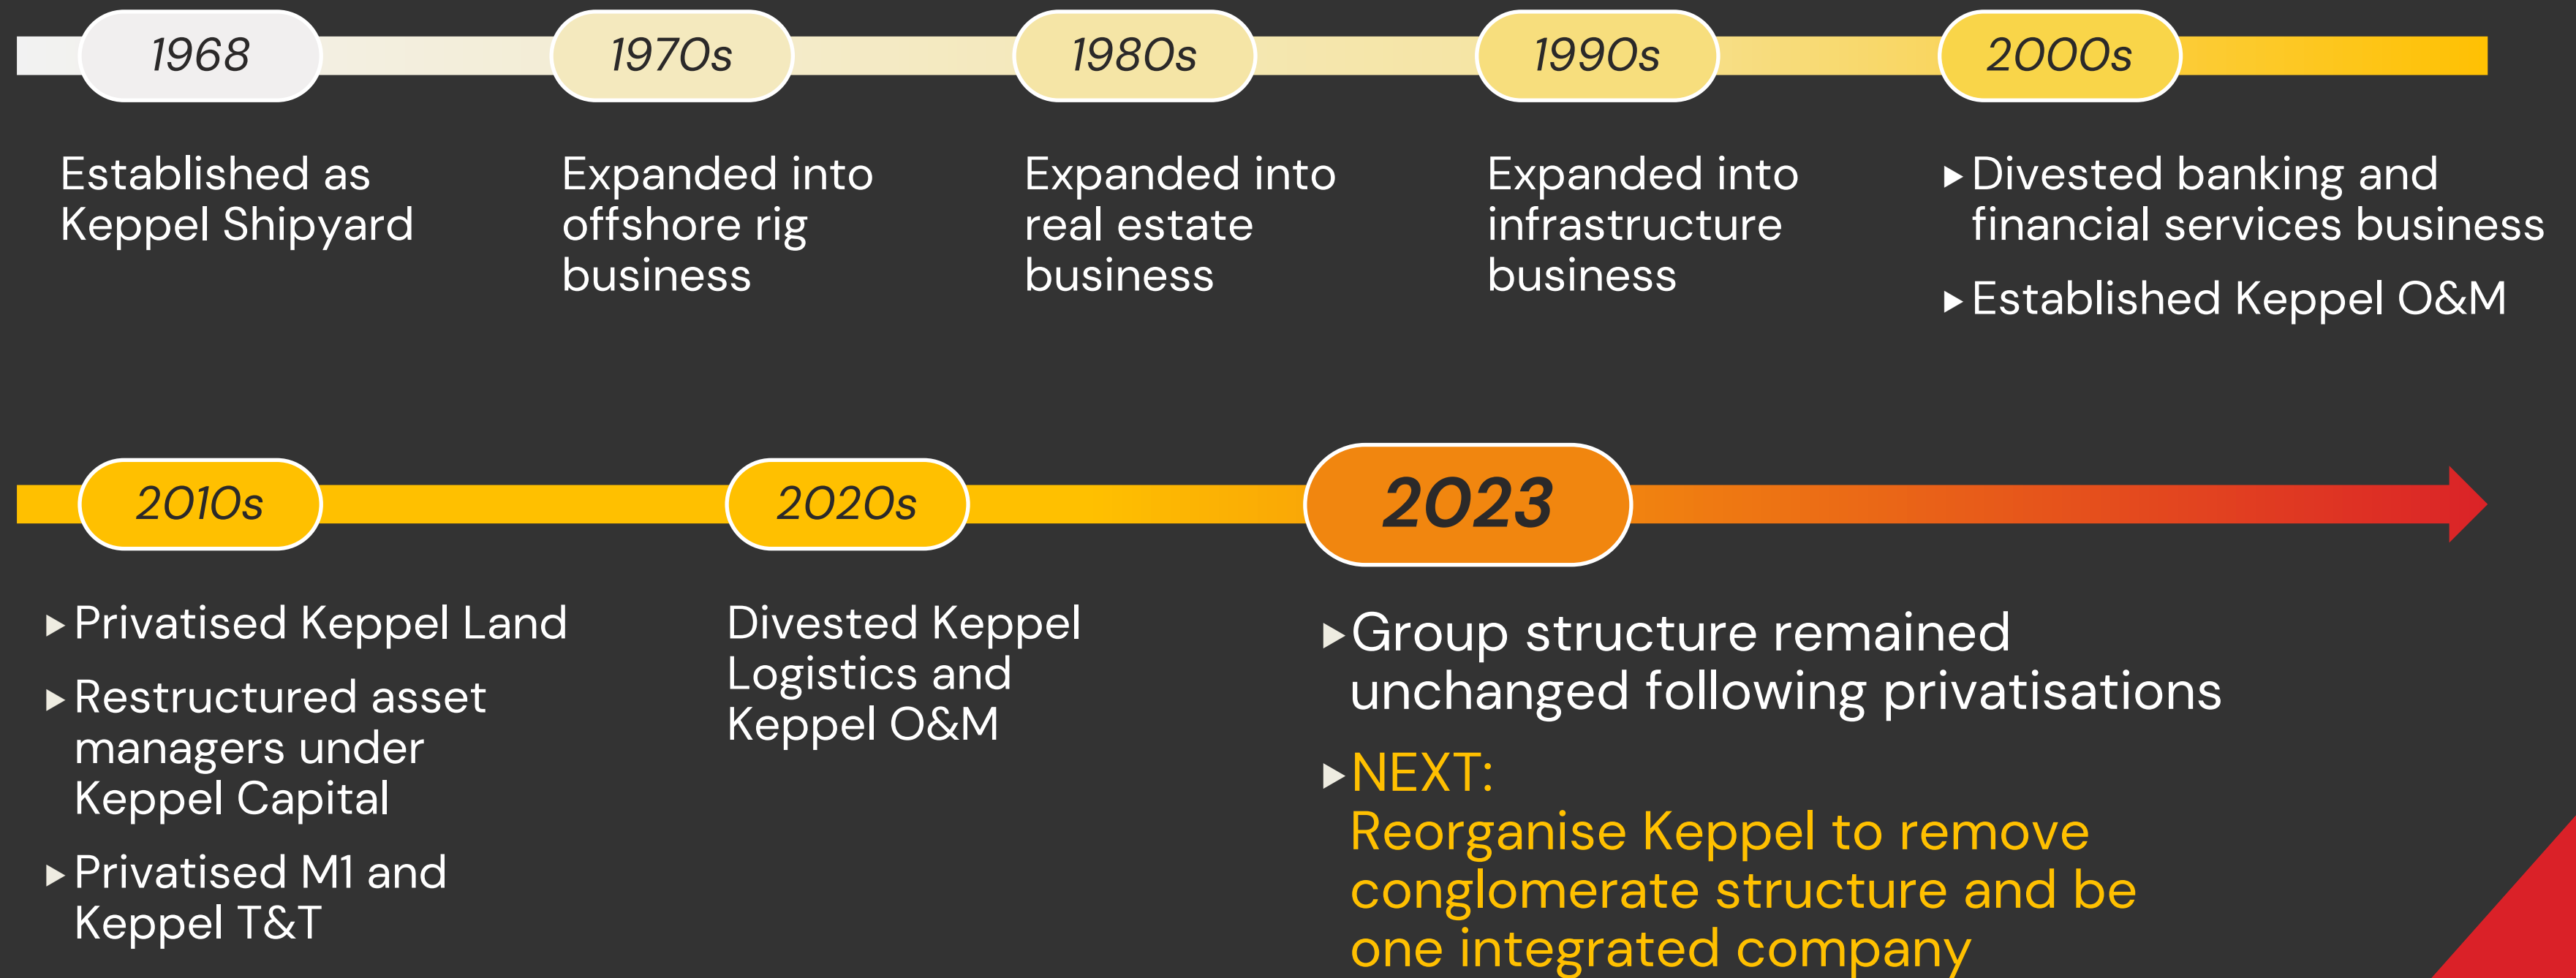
1968

Established as Keppel Shipyard

1970s

Expanded into offshore rig business

1980s

Expanded into real estate business

1990s

Expanded into infrastructure business

2000s

Divested banking and financial services business

Established Keppel O&M

2010s

Privatised Keppel Land

Restructured asset managers under Keppel Capital

Privatised M1 and Keppel T&T

2020s

Divested Keppel Logistics and Keppel O&M

2023

Group structure remained unchanged following privatisations

NEXT:
Reorganise Keppel to remove conglomerate structure and be one integrated company